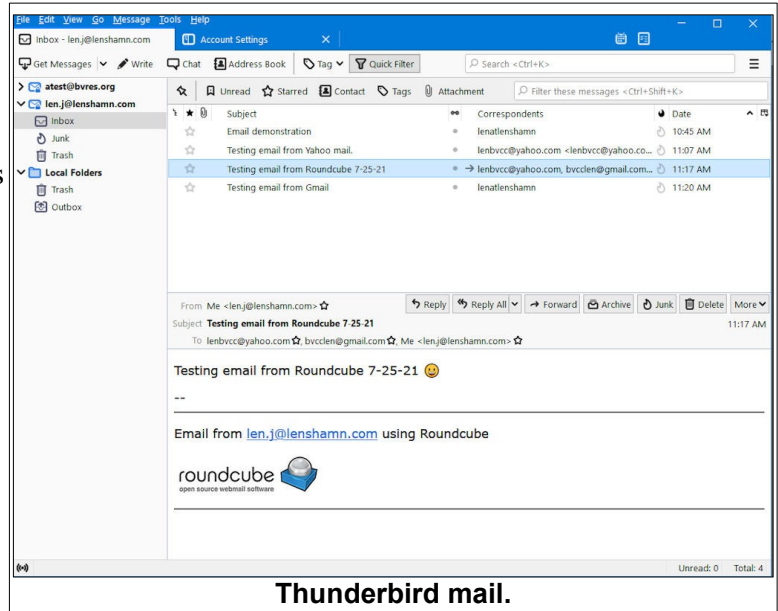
File Edit View Go Message Tools Help
Inbox - len.j@lenshamn.com
Account Settings
Get Messages
Write
Chat
Address Book
Tag
Quick Filter
Search <Ctrl+K>
atest@bvres.org
len.j@lenshamn.com
Inbox
Junk
Trash
Local Folders
Trash
Outbox
Unread
Starred
Contact
Tags
Attachment
Filter these messages <Ctrl+Shift+K>

| Subject | Correspondents | Date |
|---|---|---|
| Email demonstration | lenatlenshamn | 10:45 AM |
| Testing email from Yahoo mail. | lenbvcc@yahoo.com <lenbvcc@yahoo.co... | 11:07 AM |
| Testing email from Roundcube 7-25-21 | → lenbvcc@yahoo.com, bvcclen@gmail.com... | 11:17 AM |
| Testing email from Gmail | lenatlenshamn | 11:20 AM |

From Me <len.j@lenshamn.com>
Reply
Reply All
Forward
Archive
Junk
Delete
More
Subject Testing email from Roundcube 7-25-21
11:17 AM
To lenbvcc@yahoo.com, bvcclen@gmail.com, Me <len.j@lenshamn.com>

Testing email from Roundcube 7-25-21

--

Email from len.j@lenshamn.com using Roundcube

roundcube
open source webmail software

Unread: 0
Total: 4

Thunderbird mail.